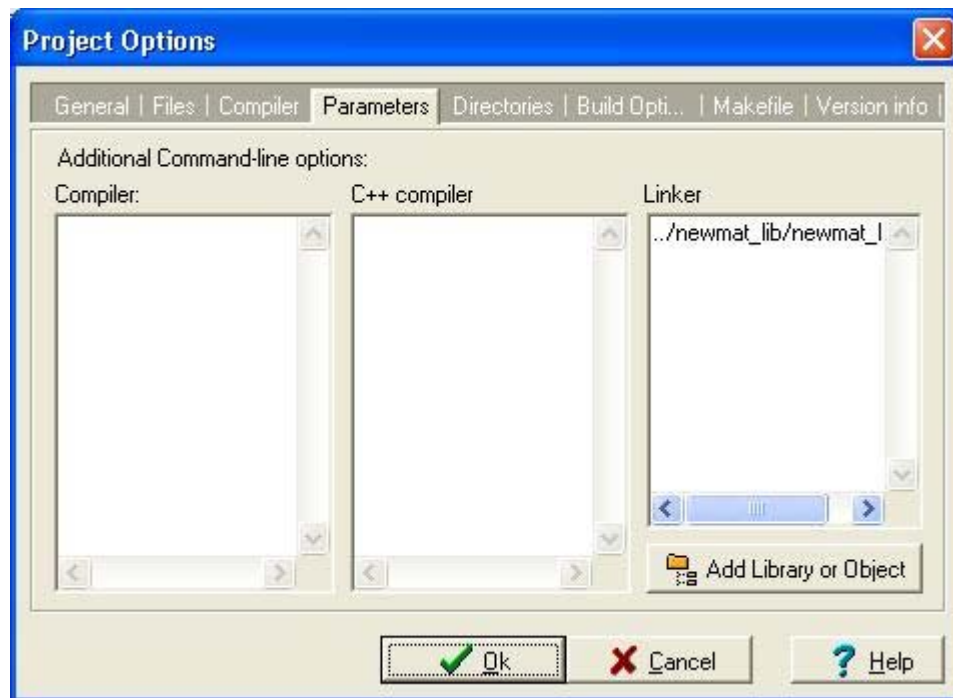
Project Options

General | Files | Compiler | Parameters | Directories | Build Opti... | Makefile | Version info |

Additional Command-line options:

Compiler:

C++ compiler

Linker

../newmat_lib/newmat_l

Add Library or Object

Ok

Cancel

Help